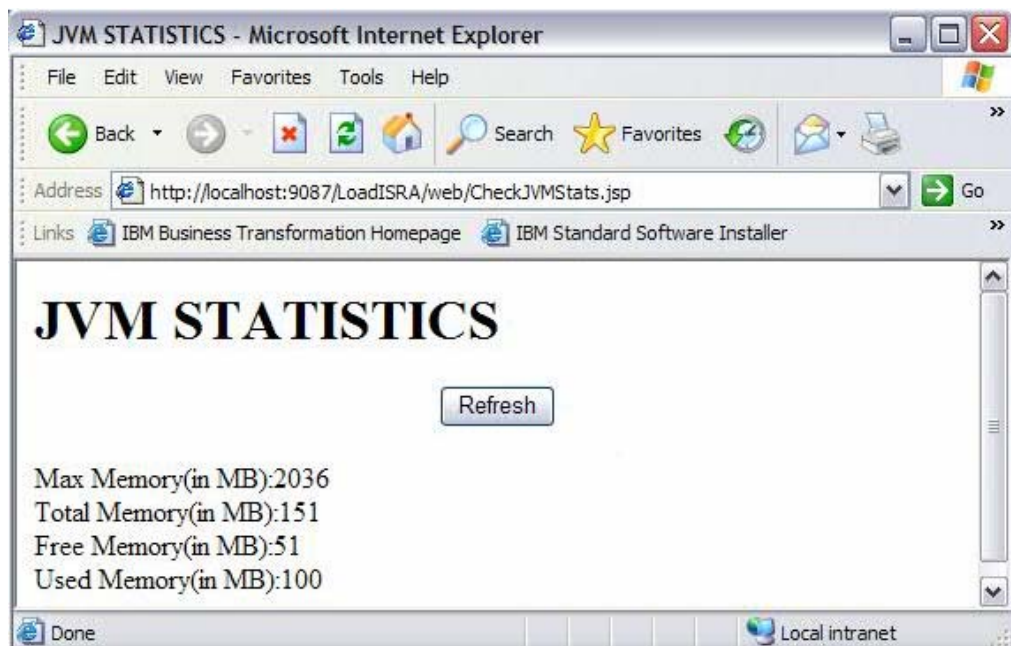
JVM STATISTICS - Microsoft Internet Explorer

File Edit View Favorites Tools Help

Back Search Favorites

Address http://localhost:9087/LoadISRA/web/CheckJVMStats.jsp Go

Links IBM Business Transformation Homepage IBM Standard Software Installer

JVM STATISTICS

Refresh

Max Memory(in MB):2036
Total Memory(in MB):151
Free Memory(in MB):51
Used Memory(in MB):100

Done Local intranet